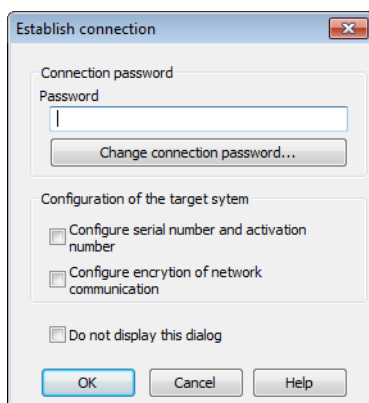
Establish connection

Connection password
Password

Change connection password...

Configuration of the target sytem
Configure serial number and activation number
Configure encrytion of network communication

Do not display this dialog

OK
Cancel
Help